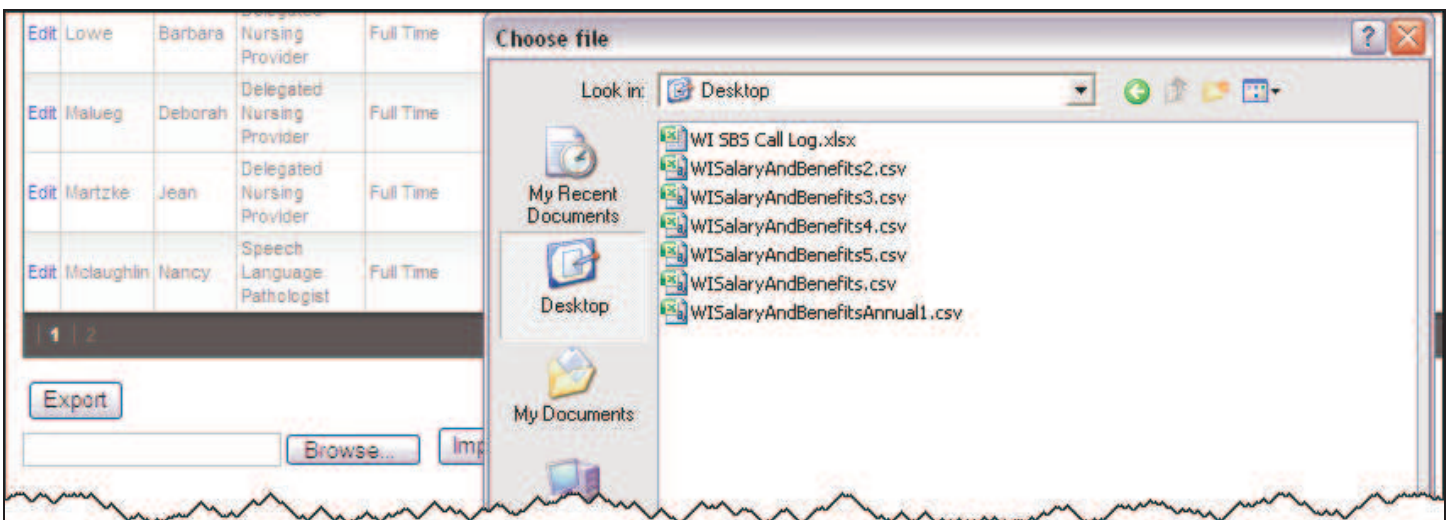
| Edit | Lowe | Barbara | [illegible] Nursing Provider | Full Time |
|---|---|---|---|---|
| Edit | Malueg | Deborah | Delegated Nursing Provider | Full Time |
| Edit | Martzke | Jean | Delegated Nursing Provider | Full Time |
| Edit | Mclaughlin | Nancy | Speech Language Pathologist | Full Time |

1 | 2

Export

Browse... Imp

Choose file

Look in: Desktop

My Recent Documents

Desktop

My Documents

WI SBS Call Log.xlsx
WISalaryAndBenefits2.csv
WISalaryAndBenefits3.csv
WISalaryAndBenefits4.csv
WISalaryAndBenefits5.csv
WISalaryAndBenefits.csv
WISalaryAndBenefitsAnnual1.csv